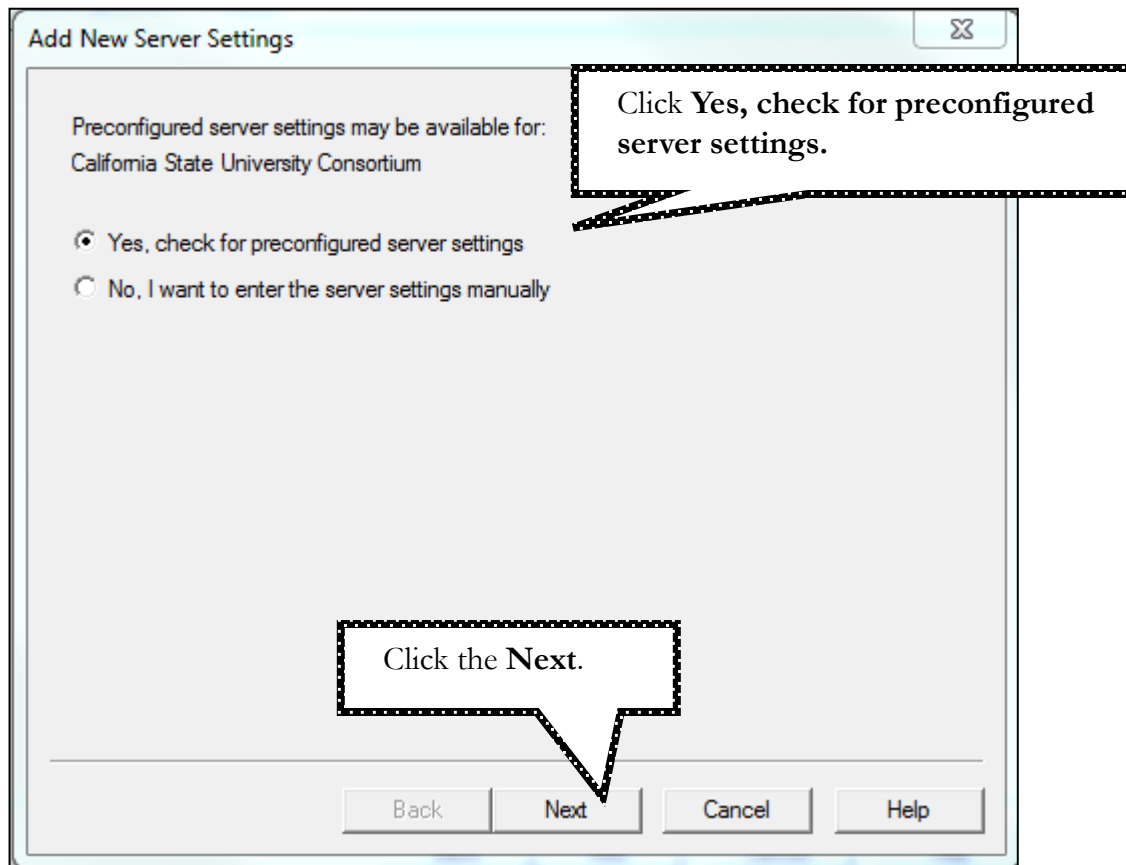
Add New Server Settings

Preconfigured server settings may be available for:
California State University Consortium

Click **Yes, check for preconfigured server settings.**

Yes, check for preconfigured server settings

No, I want to enter the server settings manually

Click the **Next**.

Back

Next

Cancel

Help